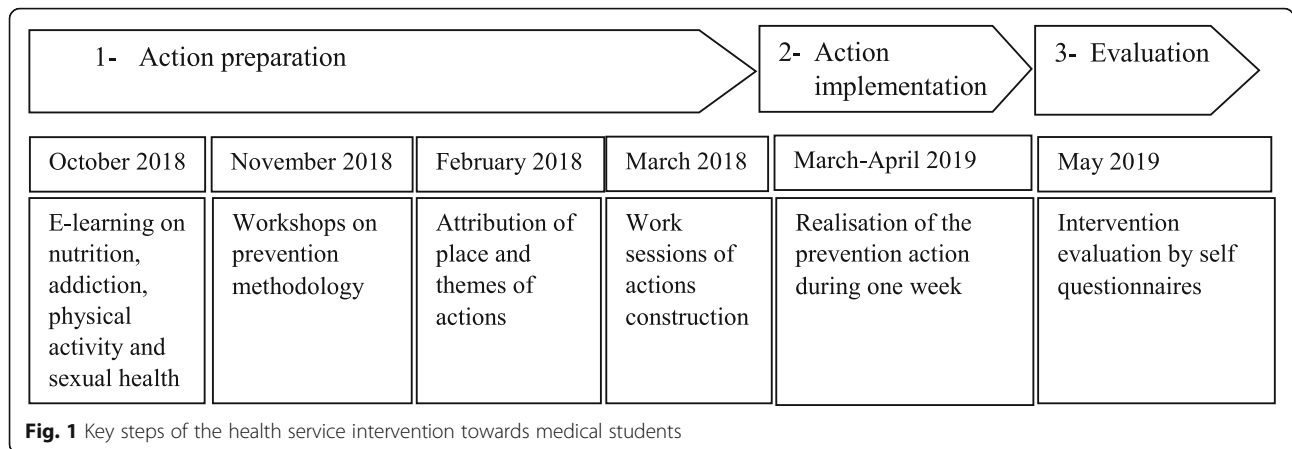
1- Action preparation

2- Action implementation

3- Evaluation

| October 2018 | November 2018 | February 2018 | March 2018 | March-April 2019 | May 2019 |
|---|---|---|---|---|---|
| E-learning on nutrition, addiction, physical activity and sexual health | Workshops on prevention methodology | Attribution of place and themes of actions | Work sessions of actions construction | Realisation of the prevention action during one week | Intervention evaluation by self questionnaires |

**Fig. 1** Key steps of the health service intervention towards medical students